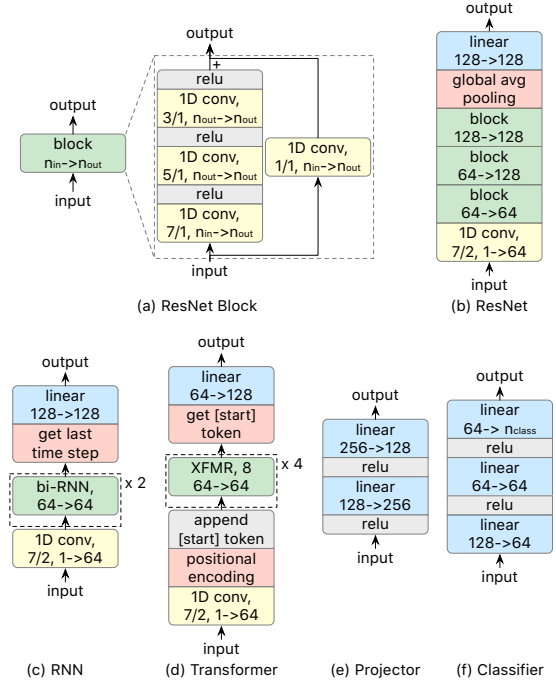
output
block
$n_{in}$->$n_{out}$
input

output
+
relu
1D conv, 3/1, $n_{out}$->$n_{out}$
relu
1D conv, 5/1, $n_{out}$->$n_{out}$
relu
1D conv, 7/1, $n_{in}$->$n_{out}$
1D conv, 1/1, $n_{in}$->$n_{out}$
input

(a) ResNet Block

output
linear 128->128
global avg pooling
block 128->128
block 64->128
block 64->64
1D conv, 7/2, 1->64
input

(b) ResNet

output
linear 128->128
get last time step
bi-RNN, 64->64
x 2
1D conv, 7/2, 1->64
input

(c) RNN

output
linear 64->128
get [start] token
XFMR, 8 64->64
x 4
append [start] token
positional encoding
1D conv, 7/2, 1->64
input

(d) Transformer

output
linear 256->128
relu
linear 128->256
relu
input

(e) Projector

output
linear 64-> $n_{class}$
relu
linear 64->64
relu
linear 128->64
input

(f) Classifier